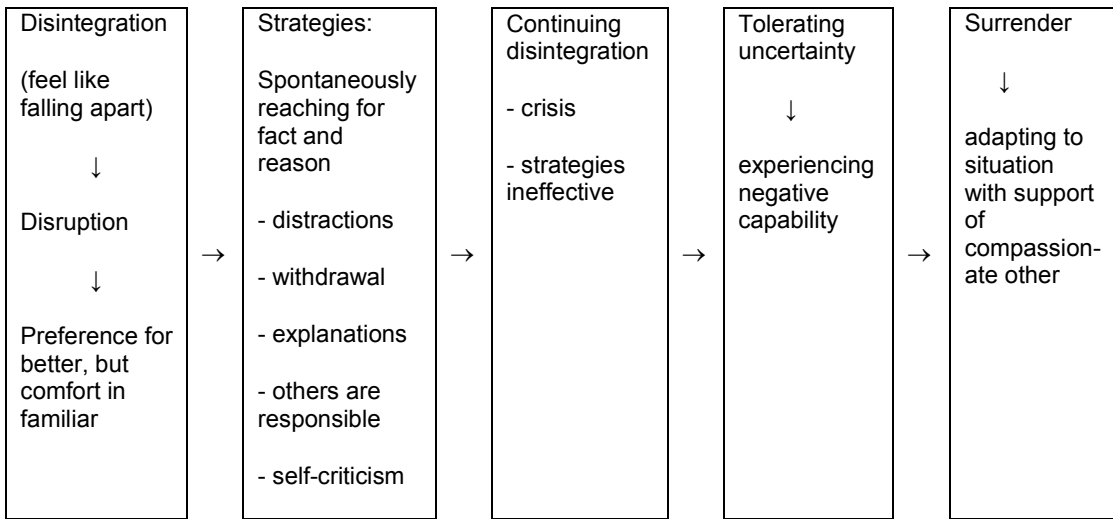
Disintegration

(feel like falling apart)

↓

Disruption

↓

Preference for better, but comfort in familiar

→

Strategies:

Spontaneously reaching for fact and reason

- distractions

- withdrawal

- explanations

- others are responsible

- self-criticism

→

Continuing disintegration

- crisis

- strategies ineffective

→

Tolerating uncertainty

↓

experiencing negative capability

→

Surrender

↓

adapting to situation with support of compassionate other